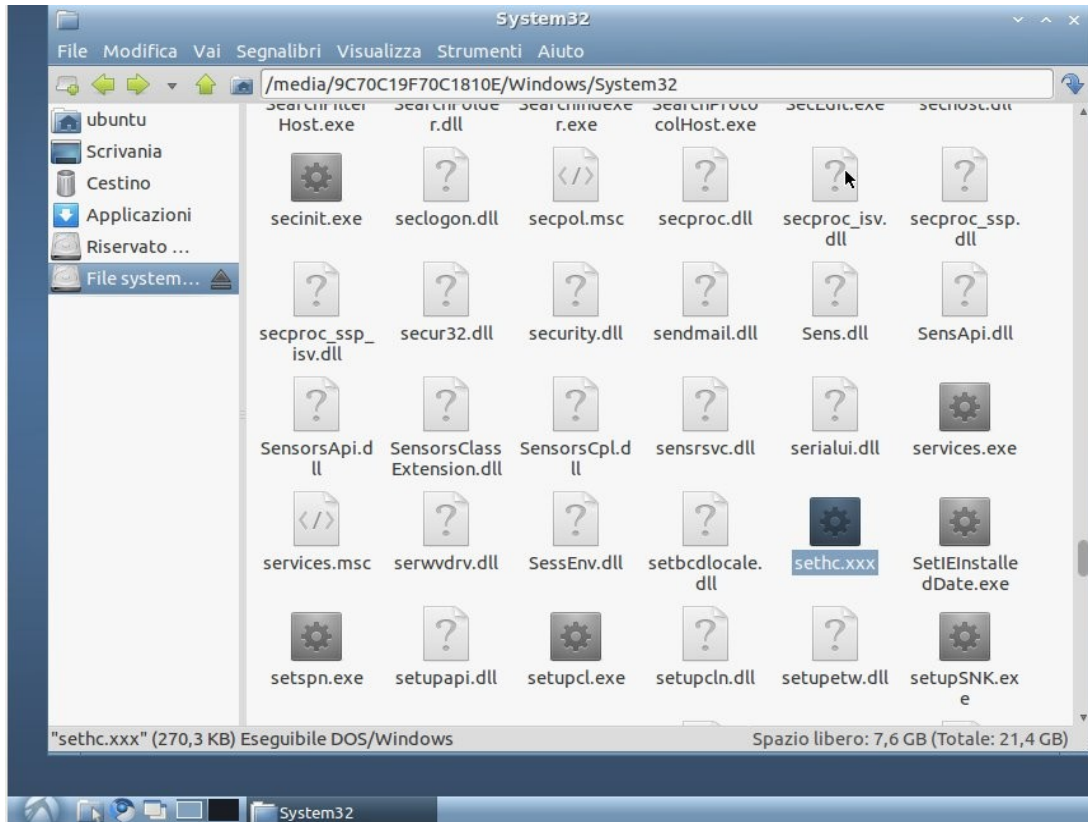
System32

File Modifica Vai Segnalibri Visualizza Strumenti Aiuto

/media/9C70C19F70C1810E/Windows/System32

ubuntu
Scrivania
Cestino
Applicazioni
Riservato ...
File system...

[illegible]Host.exe
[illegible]r.dll
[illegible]r.exe
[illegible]colHost.exe
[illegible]
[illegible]

secinit.exe
seclogon.dll
secpol.msc
secproc.dll
secproc_isv.dll
secproc_ssp.dll

secproc_ssp_isv.dll
secur32.dll
security.dll
sendmail.dll
Sens.dll
SensApi.dll

SensorsApi.dll
SensorsClassExtension.dll
SensorsCpl.dll
sensrsvc.dll
serialui.dll
services.exe

services.msc
serwvdrv.dll
SessEnv.dll
setbcdlocale.dll
sethc.xxx
SetIEInstalledDate.exe

setspn.exe
setupapi.dll
setupcl.exe
setupcln.dll
setupetw.dll
setupSNK.exe

"sethc.xxx" (270,3 KB) Eseguibile DOS/Windows
Spazio libero: 7,6 GB (Totale: 21,4 GB)

System32